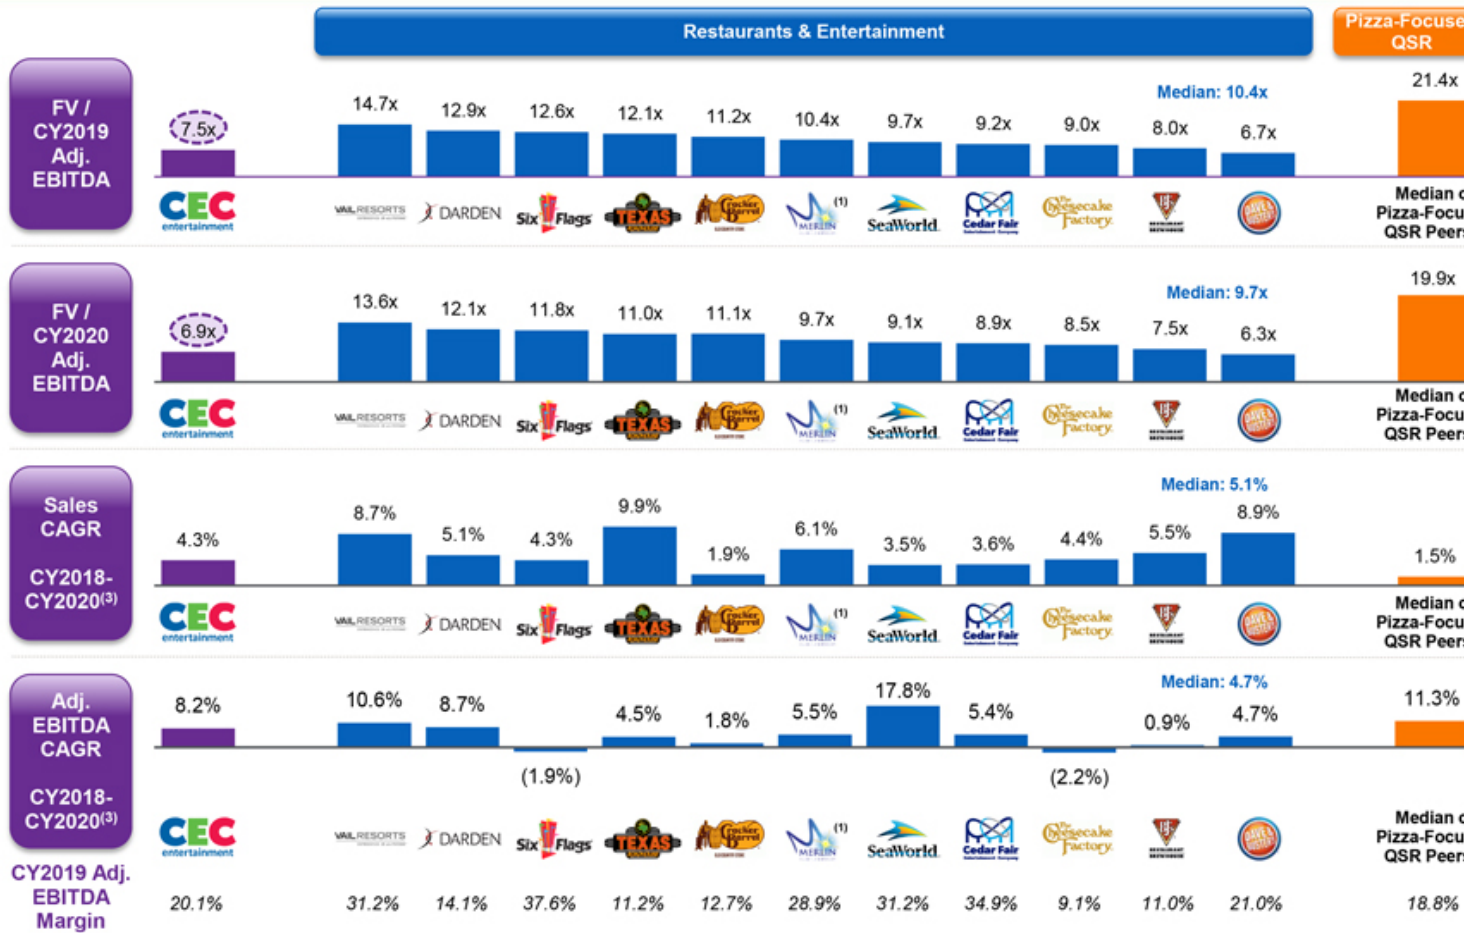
Restaurants & Entertainment

Pizza-Focuse QSR

FV / CY2019 Adj. EBITDA

7.5x

14.7x 12.9x 12.6x 12.1x 11.2x 10.4x 9.7x 9.2x 9.0x 8.0x 6.7x

Median: 10.4x

21.4x

CEC entertainment VAIL RESORTS DARDEN Six Flags TEXAS Cracker Barrel MERLIN (1) SeaWorld Cedar Fair The Cheesecake Factory BJ'S Dave & Buster's

Median o Pizza-Focu QSR Peer

FV / CY2020 Adj. EBITDA

6.9x

13.6x 12.1x 11.8x 11.0x 11.1x 9.7x 9.1x 8.9x 8.5x 7.5x 6.3x

Median: 9.7x

19.9x

CEC entertainment VAIL RESORTS DARDEN Six Flags TEXAS Cracker Barrel MERLIN (1) SeaWorld Cedar Fair The Cheesecake Factory BJ'S Dave & Buster's

Median o Pizza-Focu QSR Peers

Sales CAGR

CY2018-CY2020$^{(3)}$

4.3%

8.7% 5.1% 4.3% 9.9% 1.9% 6.1% 3.5% 3.6% 4.4% 5.5% 8.9%

Median: 5.1%

1.5%

CEC entertainment VAIL RESORTS DARDEN Six Flags TEXAS Cracker Barrel MERLIN (1) SeaWorld Cedar Fair The Cheesecake Factory BJ'S Dave & Buster's

Median o Pizza-Focu QSR Peers

Adj. EBITDA CAGR

CY2018-CY2020$^{(3)}$

8.2%

10.6% 8.7% (1.9%) 4.5% 1.8% 5.5% 17.8% 5.4% (2.2%) 0.9% 4.7%

Median: 4.7%

11.3%

CEC entertainment VAIL RESORTS DARDEN Six Flags TEXAS Cracker Barrel MERLIN (1) SeaWorld Cedar Fair The Cheesecake Factory BJ'S Dave & Buster's

Median o Pizza-Focu QSR Peer

CY2019 Adj. EBITDA Margin

20.1% 31.2% 14.1% 37.6% 11.2% 12.7% 28.9% 31.2% 34.9% 9.1% 11.0% 21.0% 18.8%